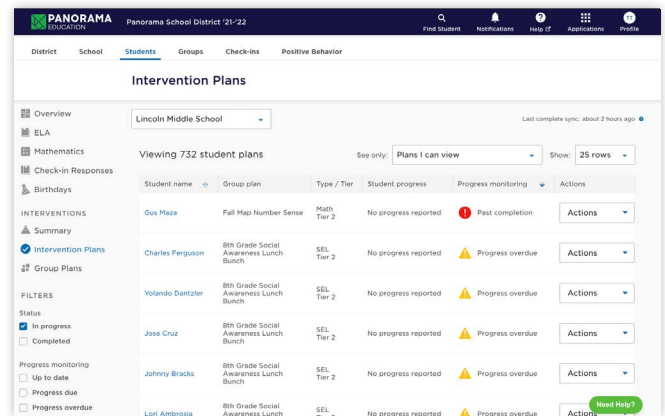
PANORAMA EDUCATION Panorama School District '21-'22

Find Student Notifications Help Applications Profile

District School Students Groups Check-ins Positive Behavior

Intervention Plans

Overview
ELA
Mathematics
Check-in Responses
Birthdays

INTERVENTIONS
Summary
Intervention Plans
Group Plans

FILTERS
Status
In progress
Completed

Progress monitoring
Up to date
Progress due
Progress overdue

Lincoln Middle School

Last complete sync: about 2 hours ago

Viewing 732 student plans

See only: Plans I can view

Show: 25 rows

| Student name | Group plan | Type / Tier | Student progress | Progress monitoring | Actions |
|---|---|---|---|---|---|
| Gus Maza | Fall Map Number Sense | Math Tier 2 | No progress reported | Past completion | Actions |
| Charles Ferguson | 8th Grade Social Awareness Lunch Bunch | SEL Tier 2 | No progress reported | Progress overdue | Actions |
| Yolando Dantzler | 8th Grade Social Awareness Lunch Bunch | SEL Tier 2 | No progress reported | Progress overdue | Actions |
| Jose Cruz | 8th Grade Social Awareness Lunch Bunch | SEL Tier 2 | No progress reported | Progress overdue | Actions |
| Johnny Bracks | 8th Grade Social Awareness Lunch Bunch | SEL Tier 2 | No progress reported | Progress overdue | Actions |
| Lori Ambrosia | 8th Grade Social Awareness Lunch | SEL | No progress reported | Progress overdue | Actions |

Need Help?